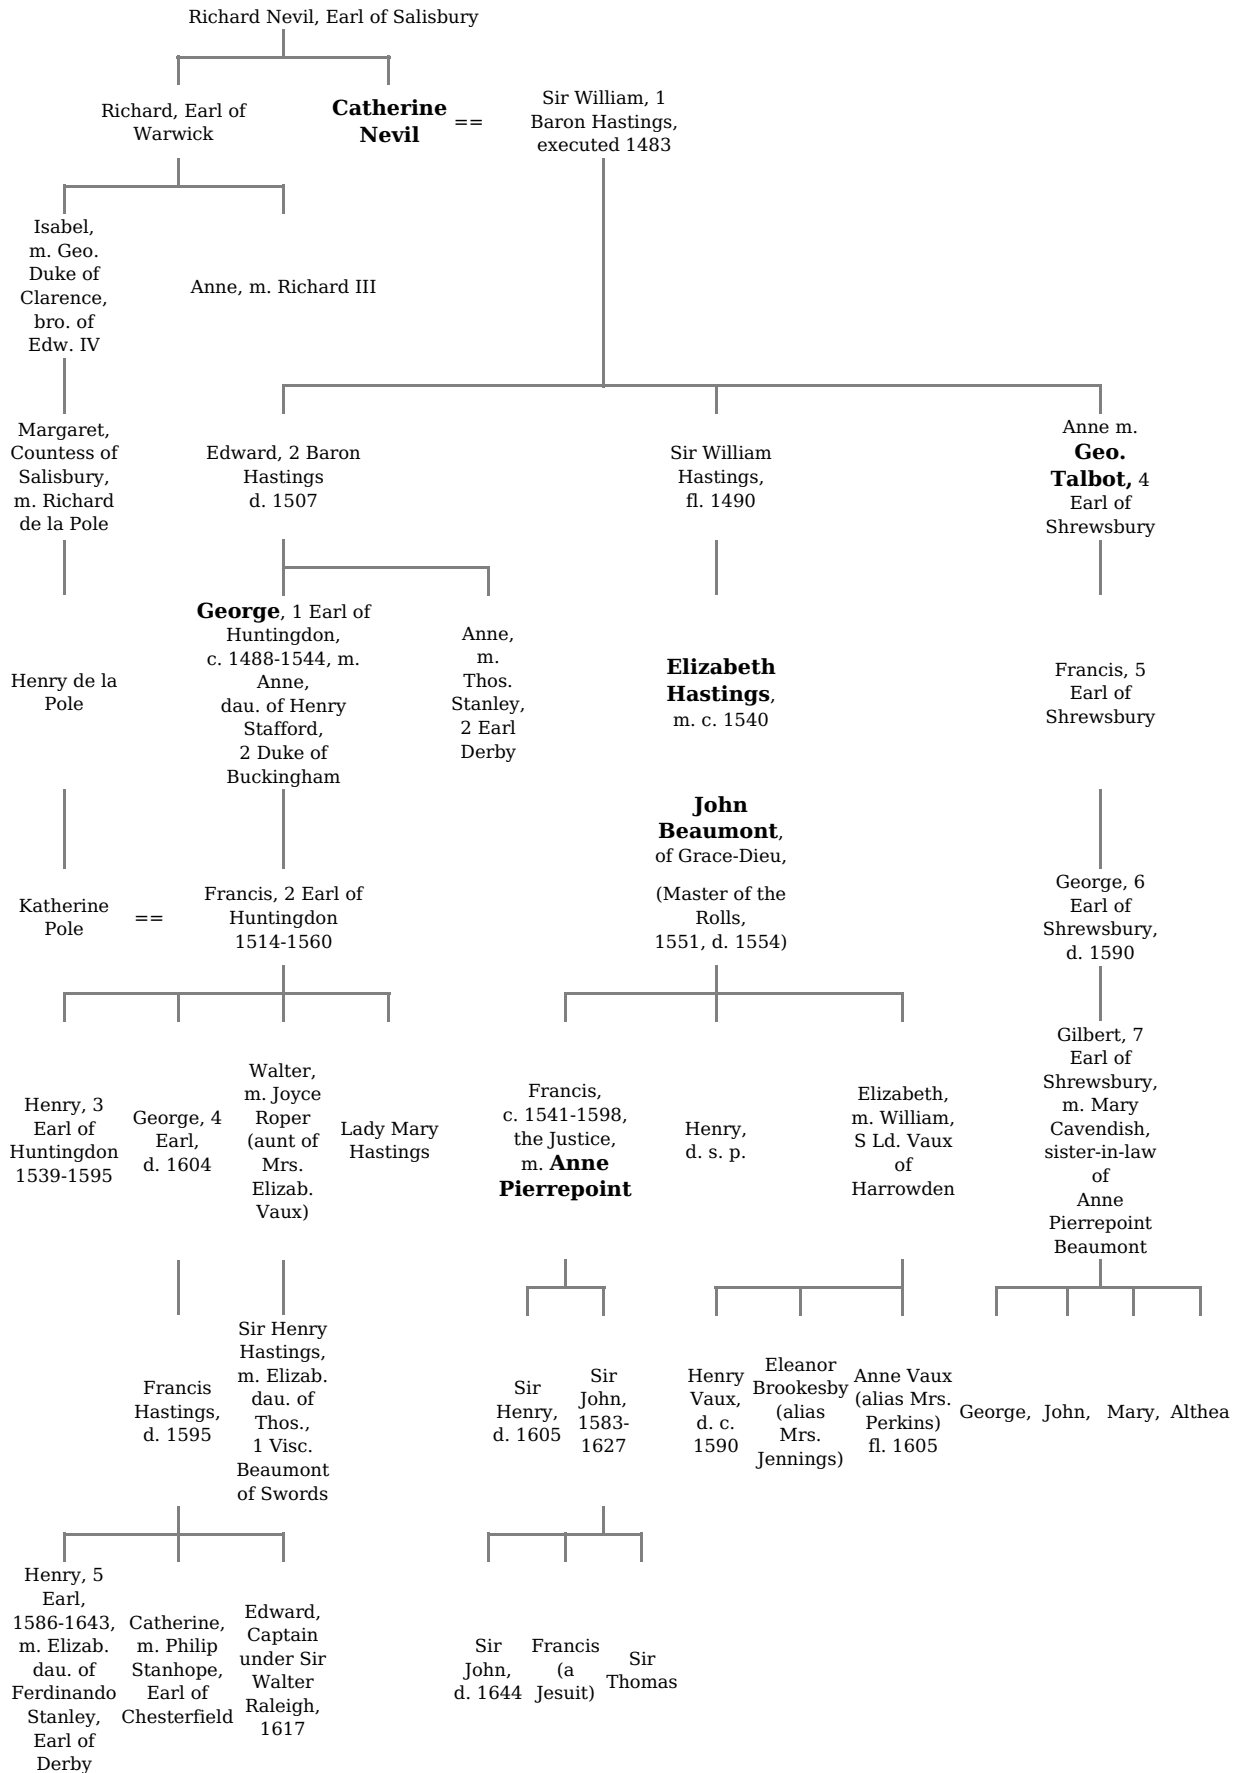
Richard Nevil, Earl of Salisbury

Richard, Earl of Warwick

**Catherine Nevil** == Sir William, 1 Baron Hastings, executed 1483

Isabel, m. Geo. Duke of Clarence, bro. of Edw. IV

Anne, m. Richard III

Margaret, Countess of Salisbury, m. Richard de la Pole

Edward, 2 Baron Hastings d. 1507

Sir William Hastings, fl. 1490

Anne m. **Geo. Talbot,** 4 Earl of Shrewsbury

Henry de la Pole

**George**, 1 Earl of Huntingdon, c. 1488-1544, m. Anne, dau. of Henry Stafford, 2 Duke of Buckingham

Anne, m. Thos. Stanley, 2 Earl Derby

**Elizabeth Hastings**, m. c. 1540

**John Beaumont**, of Grace-Dieu,

(Master of the Rolls, 1551, d. 1554)

Francis, 5 Earl of Shrewsbury

Katherine Pole == Francis, 2 Earl of Huntingdon 1514-1560

George, 6 Earl of Shrewsbury, d. 1590

Henry, 3 Earl of Huntingdon 1539-1595

George, 4 Earl, d. 1604

Walter, m. Joyce Roper (aunt of Mrs. Elizab. Vaux)

Lady Mary Hastings

Francis, c. 1541-1598, the Justice, m. **Anne Pierrepoint**

Henry, d. s. p.

Elizabeth, m. William, S Ld. Vaux of Harrowden

Gilbert, 7 Earl of Shrewsbury, m. Mary Cavendish, sister-in-law of Anne Pierrepoint Beaumont

Francis Hastings, d. 1595

Sir Henry Hastings, m. Elizab. dau. of Thos., 1 Visc. Beaumont of Swords

Sir Henry, d. 1605

Sir John, 1583-1627

Henry Vaux, d. c. 1590

Eleanor Brookesby (alias Mrs. Jennings)

Anne Vaux (alias Mrs. Perkins) fl. 1605

George, John, Mary, Althea

Henry, 5 Earl, 1586-1643, m. Elizab. dau. of Ferdinando Stanley, Earl of Derby

Catherine, m. Philip Stanhope, Earl of Chesterfield

Edward, Captain under Sir Walter Raleigh, 1617

Sir John, d. 1644

Francis (a Jesuit)

Sir Thomas